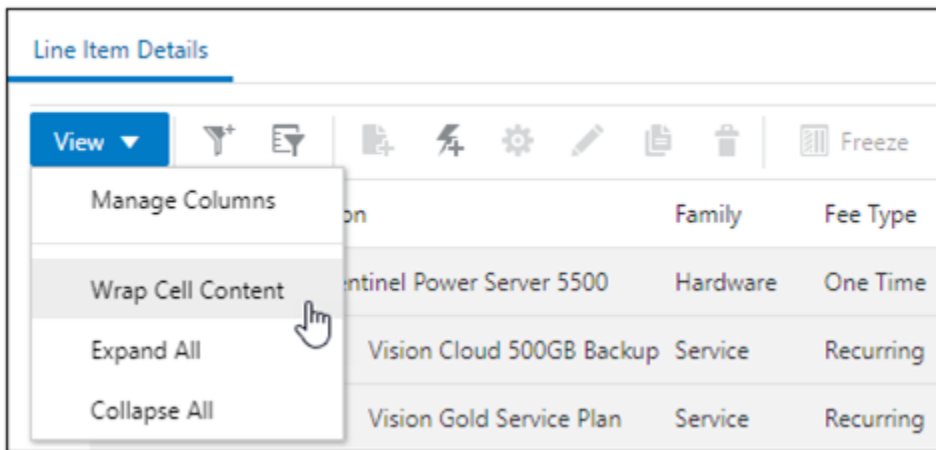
Line Item Details

View ▼

Freeze

Manage Columns

Wrap Cell Content

Expand All

Collapse All

| on | Family | Fee Type |
|---|---|---|
| ntinel Power Server 5500 | Hardware | One Time |
| Vision Cloud 500GB Backup | Service | Recurring |
| Vision Gold Service Plan | Service | Recurring |